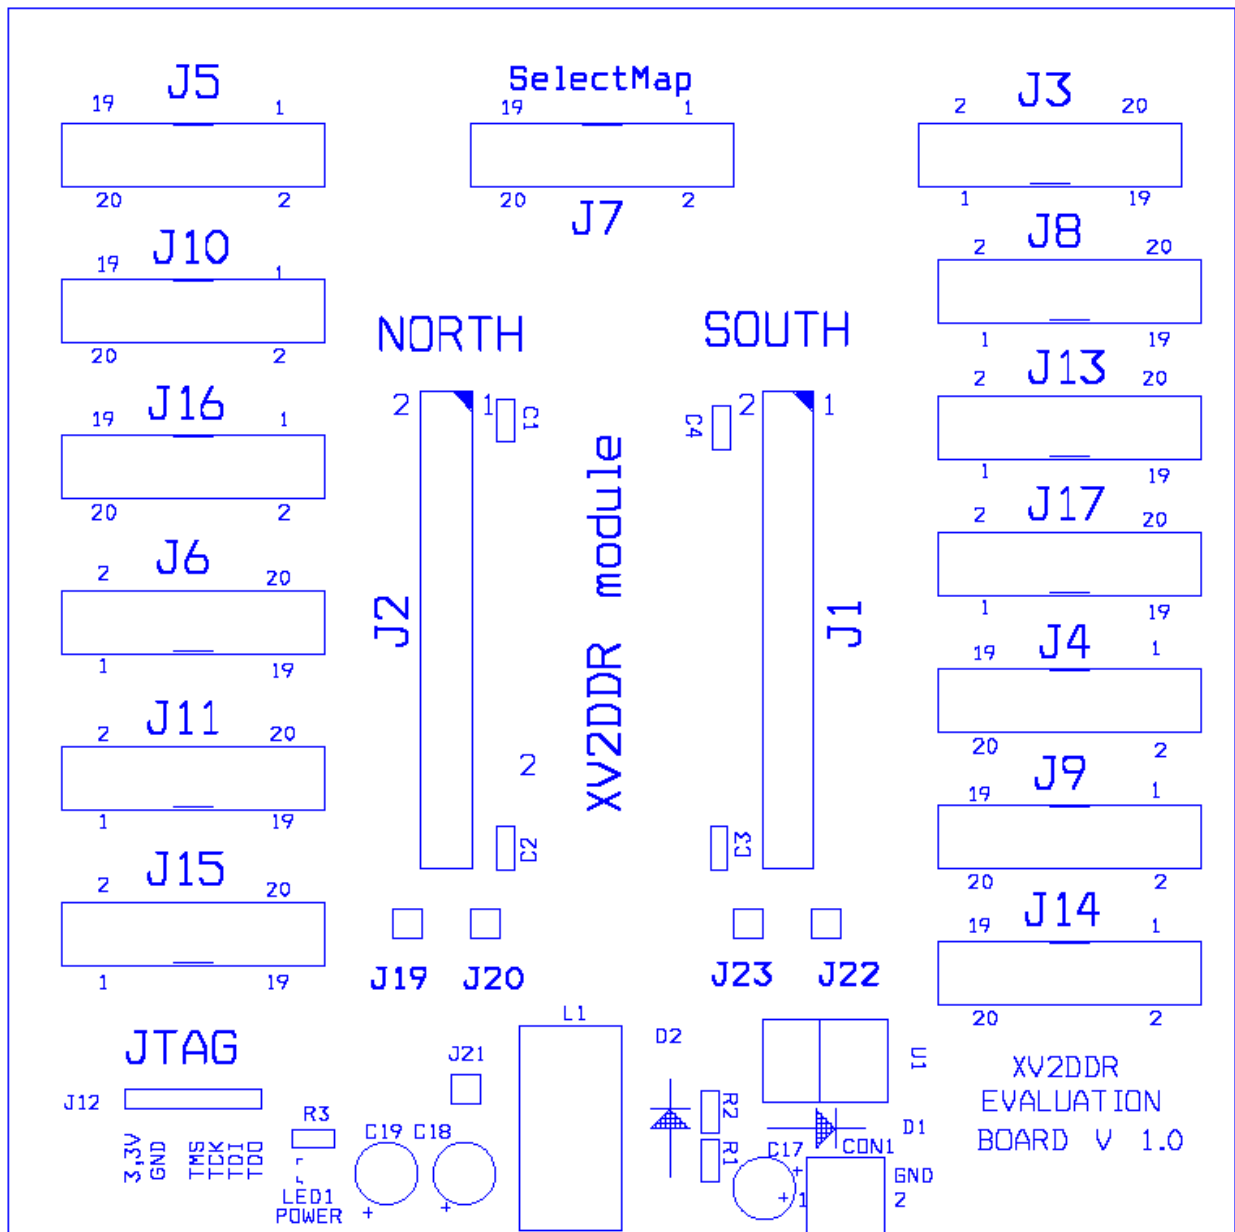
J5
19 1
20 2
SelectMap
19 1
20 2
J7
J3
2 20
1 19
J10
19 1
20 2
J8
2 20
1 19
NORTH
SOUTH
J13
2 20
1 19
J16
19 1
20 2
2 1 C1
C4 2 1
XV2DDR module
J2
J1
J6
2 20
1 19
J17
2 20
1 19
J4
19 1
20 2
J11
2 20
1 19
2
J9
19 1
20 2
C2
C3
J15
2 20
1 19
J14
19 1
20 2
J19 J20
J23 J22
JTAG
J12
3,3V GND TMS TCK TDI TDO
R3
LED1
POWER
J21
C19 C18
+ +
L1
D2
R2
R1
U1
D1
C17
CON1
+ 1
GND
2
XV2DDR
EVALUATION
BOARD V 1.0